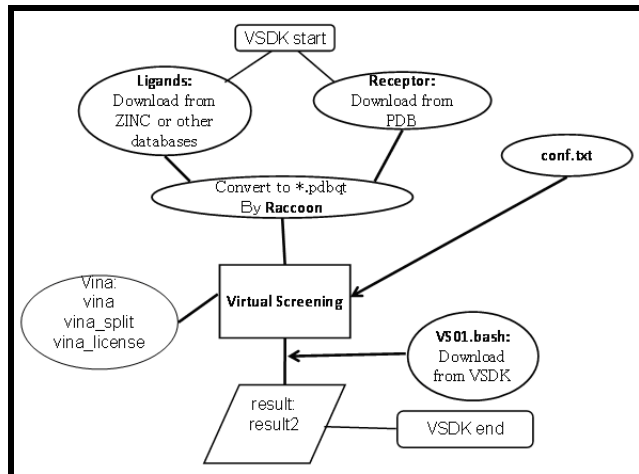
VSDK start

Ligands:
Download from ZINC or other databases

Receptor:
Download from PDB

conf.txt

Convert to *.pdbqt
By Raccoon

Vina:
vina
vina_split
vina_license

Virtual Screening

VS01.bash:
Download from VSDK

result:
result2

VSDK end